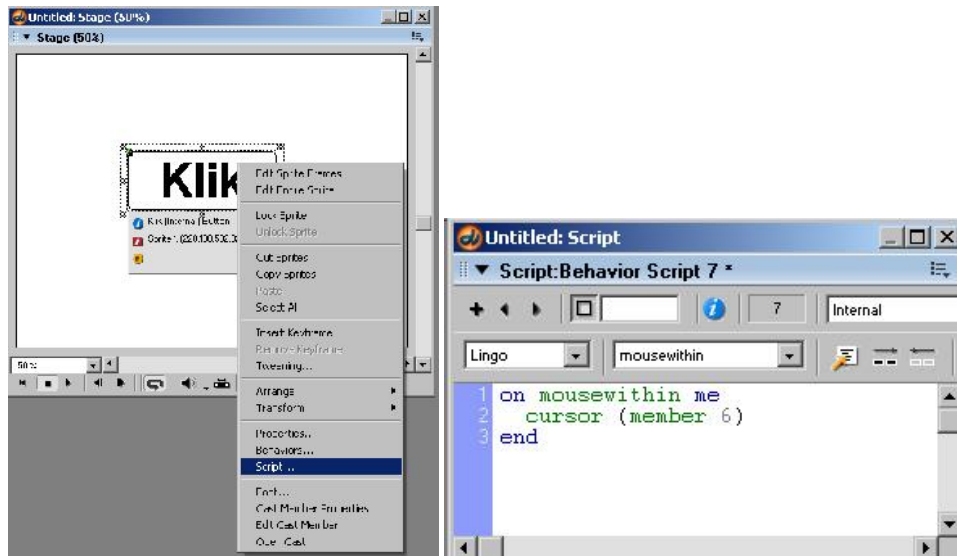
Untitled: Stage (50%)

Stage (50%)

Klik

Klik (Internal) Button
Center: (220,100,532,3

50%

Edit Sprite Frames
Edit Entire Sprite

Lock Sprite
Unlock Sprite

Cut Sprites
Copy Sprites
Paste
Select All

Insert Keyframe
Remove Keyframe
Tweening...

Arrange
Transform

Properties...
Behaviors...
Script...

Font...
Cast Member Properties
Edit Cast Member
Open Cast

Untitled: Script

Script:Behavior Script 7 *

7

Internal

Lingo

mousewithin

1 on mousewithin me
2 cursor (member 6)
3 end